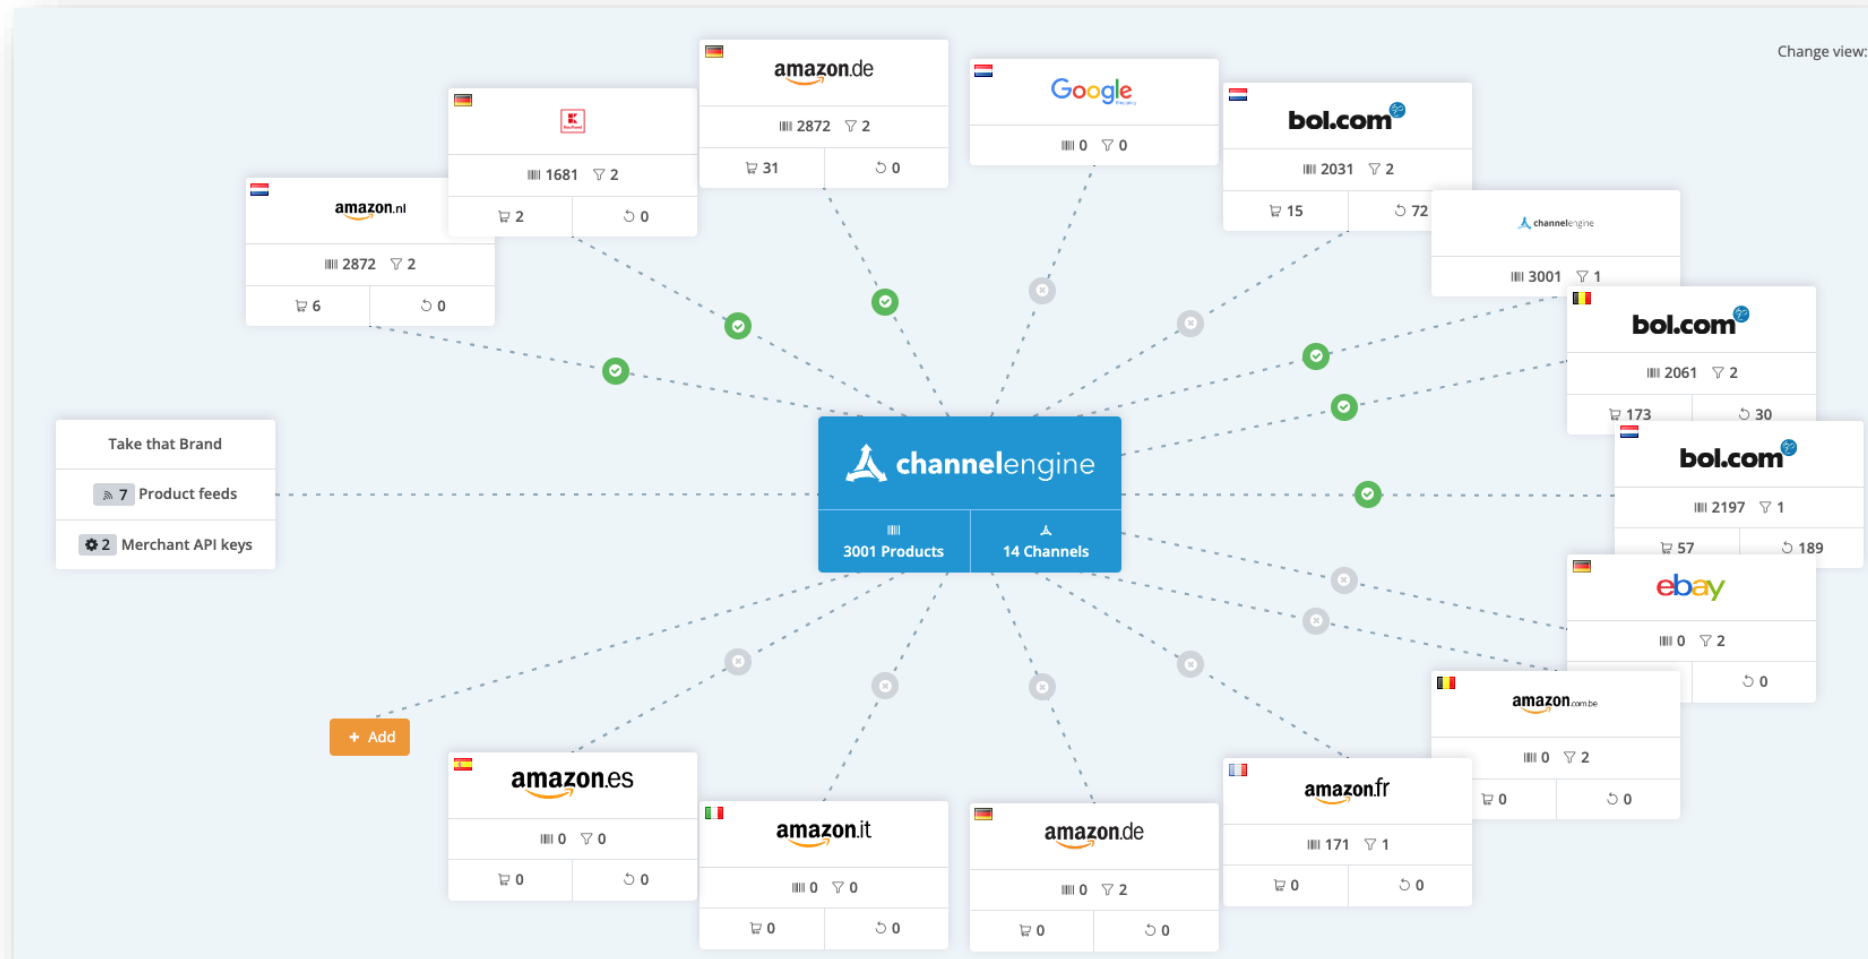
Change view:

amazon.nl
2872 2
6 0

1681 2
2 0

amazon.de
2872 2
31 0

Google
0 0

bol.com
2031 2
15 72

channelengine
3001 1

bol.com
2061 2
173 30

bol.com
2197 1
57 189

ebay
0 2
0

amazon.com.be
0 2
0 0

Take that Brand
7 Product feeds
2 Merchant API keys

channelengine
3001 Products
14 Channels

+ Add

amazon.es
0 0
0 0

amazon.it
0 0
0 0

amazon.de
0 2
0 0

amazon.fr
171 1
0 0